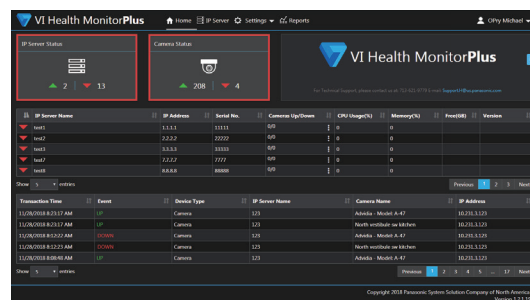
VI Health MonitorPlus Home IP Server Settings Reports OPry Michael

IP Server Status
2 13

Camera Status
208 4

VI Health MonitorPlus
For Technical Support, please contact us at: 513-821-4778 E-mail: Support@vi.panasonic.com

| IP Server Name | IP Address | Serial No. | Cameras Up/Down | CPU Usage(%) | Memory(%) | Free(GB) | Version |
|---|---|---|---|---|---|---|---|
| test1 | 1.1.1.1 | 11111 | 0/0 | 0 | 0 | | |
| test2 | 2.2.2.2 | 22222 | 0/0 | 0 | 0 | | |
| test3 | 3.3.3.3 | 33333 | 0/0 | 0 | 0 | | |
| test7 | 7.7.7.7 | 7777 | 0/0 | 0 | 0 | | |
| test8 | 8.8.8.8 | 88888 | 0/0 | 0 | 0 | | |

Show 5 entries
Previous 1 2 3 Next

| Transaction Time | Event | Device Type | IP Server Name | Camera Name | IP Address |
|---|---|---|---|---|---|
| 11/28/2018 8:23:17 AM | UP | Camera | 123 | Advidia - Model: A-47 | 10.231.1.123 |
| 11/28/2018 8:23:17 AM | UP | Camera | 123 | North vestibule sw kitchen | 10.231.1.123 |
| 11/28/2018 8:12:22 AM | DOWN | Camera | 123 | Advidia - Model: A-47 | 10.231.1.123 |
| 11/28/2018 8:12:23 AM | DOWN | Camera | 123 | North vestibule sw kitchen | 10.231.1.123 |
| 11/28/2018 8:08:48 AM | UP | Camera | 123 | Advidia - Model: A-47 | 10.231.1.123 |

Show 5 entries
Previous 1 2 3 4 5 ... 17 Next

Copyright 2018 Panasonic System Solution Company of North America
Version 1.1.0